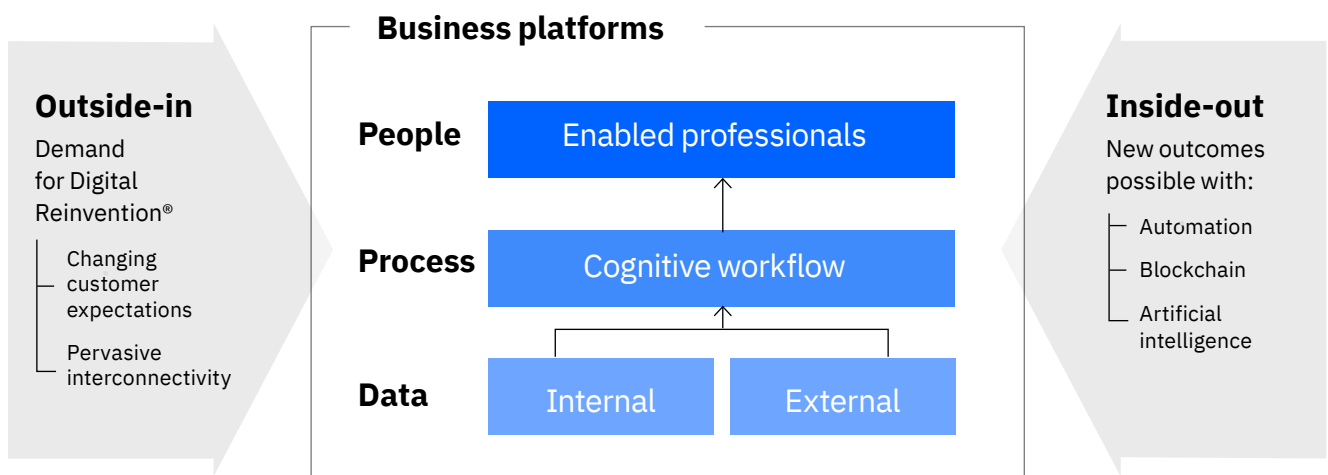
Outside-in

Demand for Digital Reinvention®

Changing customer expectations

Pervasive interconnectivity

Business platforms

People

Enabled professionals

Process

Cognitive workflow

Data

Internal

External

Inside-out

New outcomes possible with:

Automation

Blockchain

Artificial intelligence